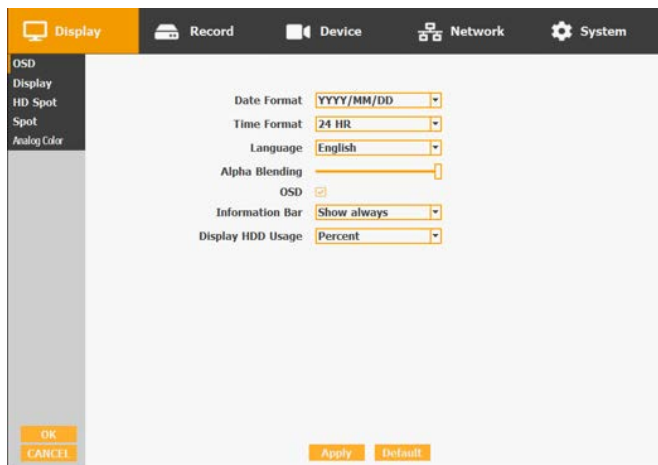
Display Record Device Network System

OSD
Display
HD Spot
Spot
Analog Color

Date Format YYYY/MM/DD
Time Format 24 HR
Language English
Alpha Blending
OSD
Information Bar Show always
Display HDD Usage Percent

OK
CANCEL

Apply Default